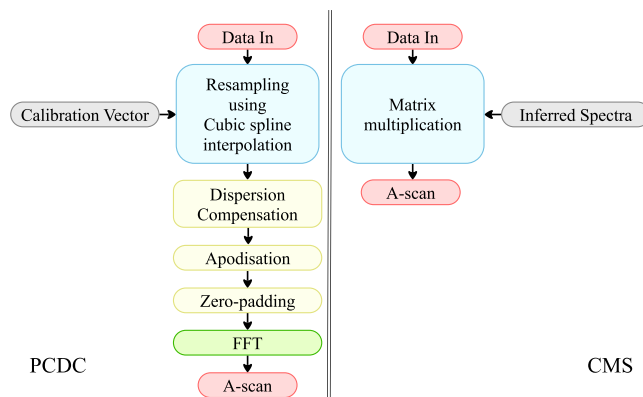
Data In

Calibration Vector

Resampling using Cubic spline interpolation

Dispersion Compensation

Apodisation

Zero-padding

FFT

A-scan

PCDC

Data In

Matrix multiplication

Inferred Spectra

A-scan

CMS